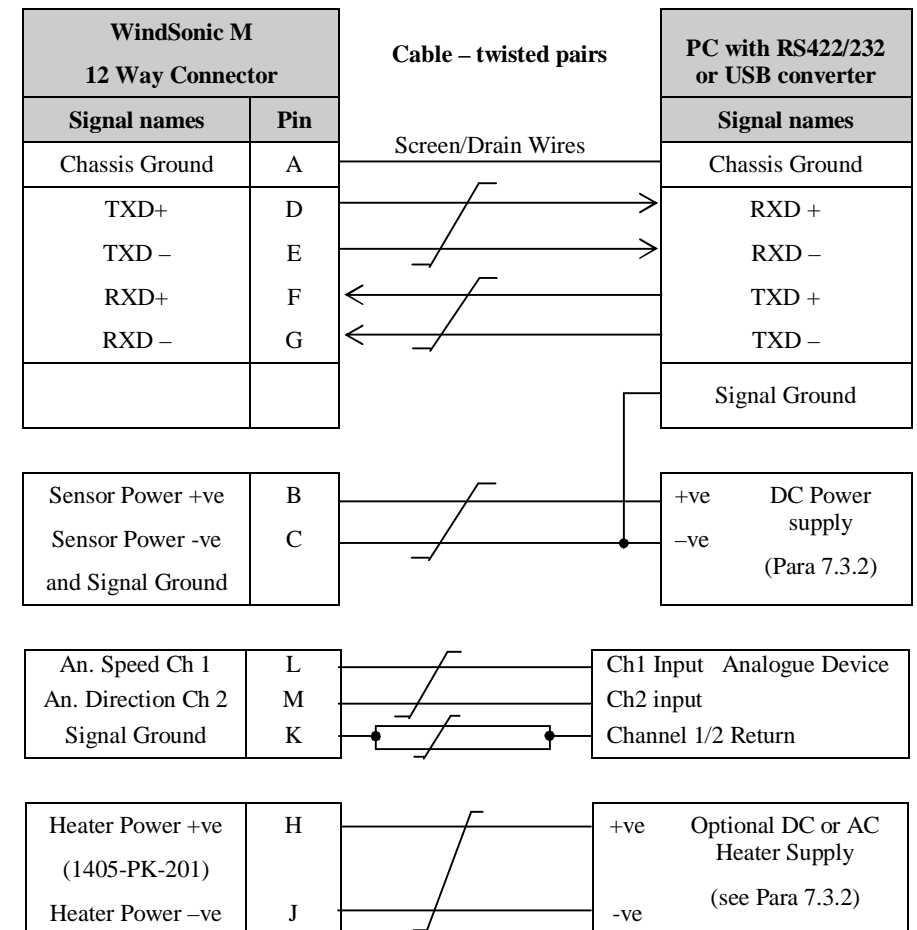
| WindSonic M 12 Way Connector | |
|---|---|
| Signal names | Pin |
| Chassis Ground | A |
| TXD+ | D |
| TXD – | E |
| RXD+ | F |
| RXD – | G |
| | |

Cable – twisted pairs

Screen/Drain Wires

| PC with RS422/232 or USB converter |
|---|
| Signal names |
| Chassis Ground |
| RXD + |
| RXD – |
| TXD + |
| TXD – |
| Signal Ground |

| | |
|---|---|
| Sensor Power +ve | B |
| Sensor Power -ve and Signal Ground | C |

+ve DC Power supply
–ve (Para 7.3.2)

| | |
|---|---|
| An. Speed Ch 1 | L |
| An. Direction Ch 2 | M |
| Signal Ground | K |

Ch1 Input Analogue Device
Ch2 input
Channel 1/2 Return

| | |
|---|---|
| Heater Power +ve (1405-PK-201) | H |
| Heater Power –ve | J |

+ve Optional DC or AC Heater Supply
-ve (see Para 7.3.2)